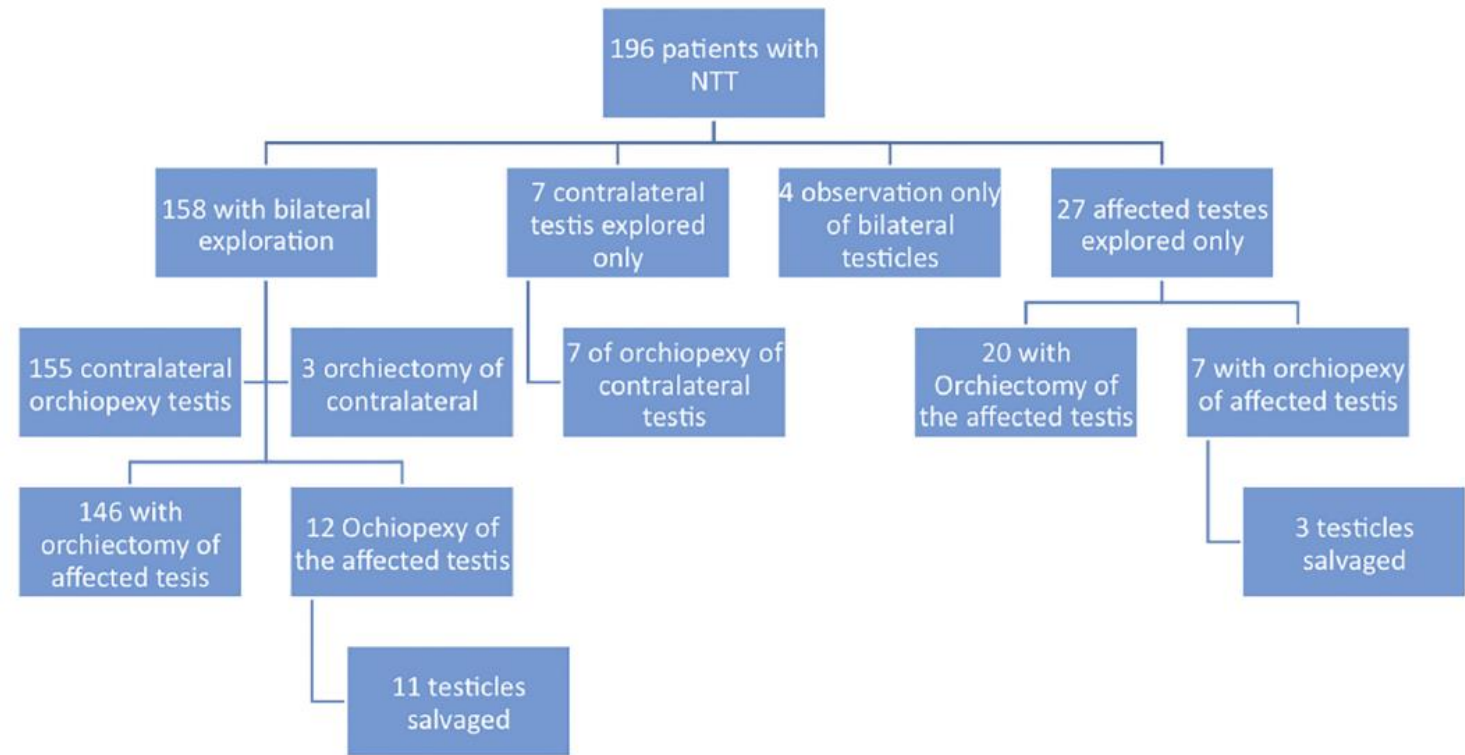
196 patients with NTT

158 with bilateral exploration

7 contralateral testis explored only

4 observation only of bilateral testicles

27 affected testes explored only

155 contralateral orchiopexy testis

3 orchiectomy of contralateral

7 of orchiopexy of contralateral testis

20 with Orchiectomy of the affected testis

7 with orchiopexy of affected testis

146 with orchiectomy of affected tesis

12 Ochiopexy of the affected testis

3 testicles salvaged

11 testicles salvaged